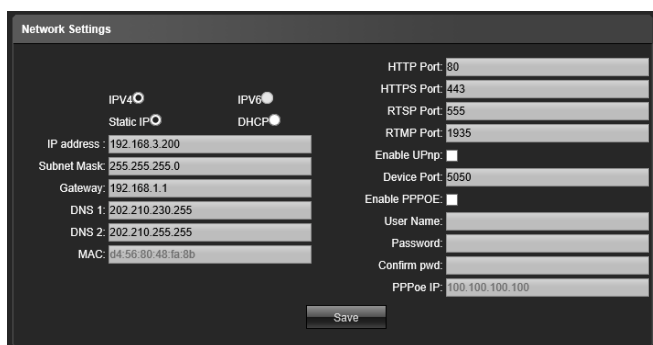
Network Settings

IPV4 IPV6
Static IP DHCP
IP address : 192.168.3.200
Subnet Mask: 255.255.255.0
Gateway: 192.168.1.1
DNS 1: 202.210.230.255
DNS 2: 202.210.255.255
MAC: d4:56:80:48:fa:8b

HTTP Port: 80
HTTPS Port: 443
RTSP Port: 555
RTMP Port: 1935
Enable UPnp:
Device Port: 5050
Enable PPPOE:
User Name:
Password:
Confirm pwd:
PPPoe IP: 100.100.100.100

Save